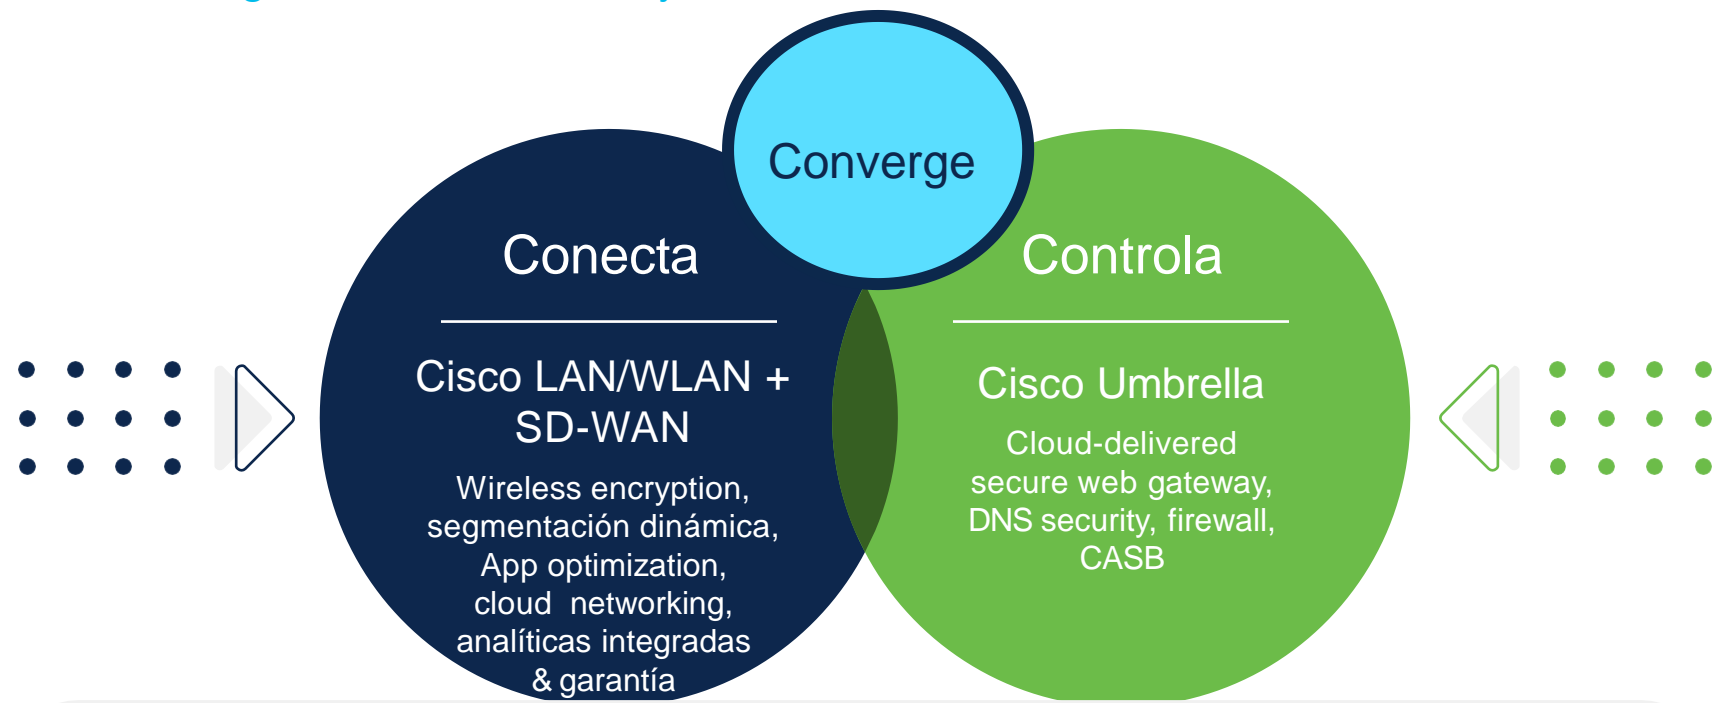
Converge

Conecta

Cisco LAN/WLAN + SD-WAN

Wireless encryption, segmentación dinámica, App optimization, cloud networking, analíticas integradas & garantía

Controla

Cisco Umbrella

Cloud-delivered secure web gateway, DNS security, firewall, CASB